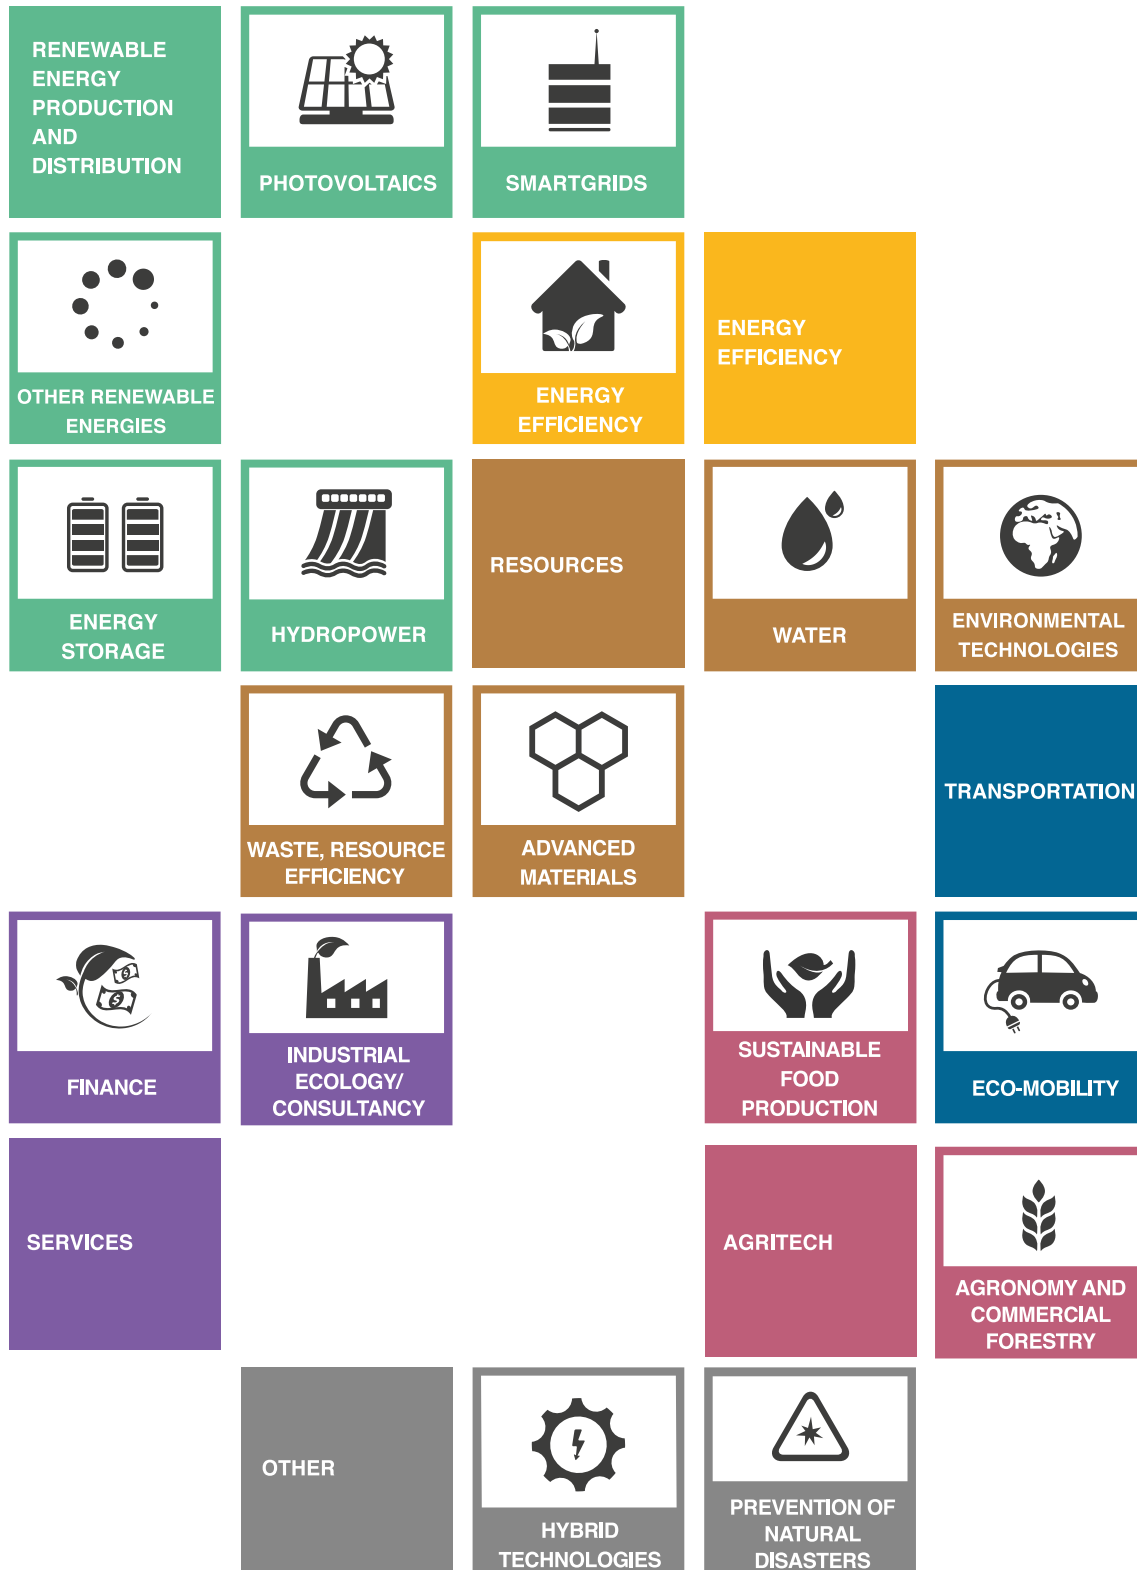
RENEWABLE ENERGY PRODUCTION AND DISTRIBUTION

PHOTOVOLTAICS

SMARTGRIDS

OTHER RENEWABLE ENERGIES

ENERGY EFFICIENCY

ENERGY EFFICIENCY

ENERGY STORAGE

HYDROPOWER

RESOURCES

WATER

ENVIRONMENTAL TECHNOLOGIES

WASTE, RESOURCE EFFICIENCY

ADVANCED MATERIALS

TRANSPORTATION

FINANCE

INDUSTRIAL ECOLOGY/ CONSULTANCY

SUSTAINABLE FOOD PRODUCTION

ECO-MOBILITY

SERVICES

AGRITECH

AGRONOMY AND COMMERCIAL FORESTRY

OTHER

HYBRID TECHNOLOGIES

PREVENTION OF NATURAL DISASTERS